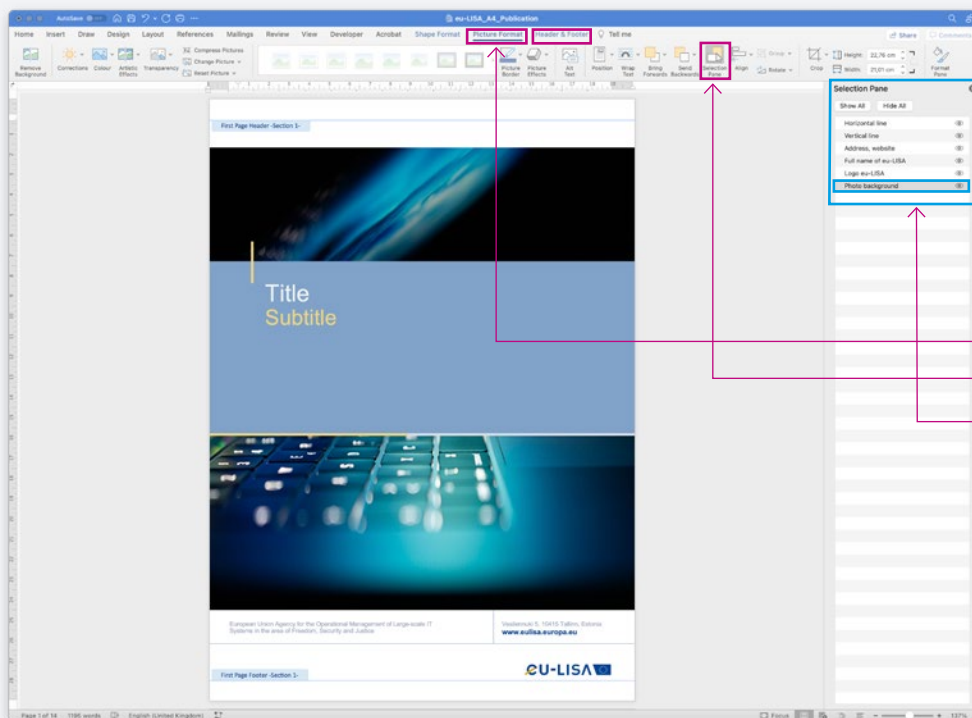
AutoSave eu-LISA_A4_Publication

Home Insert Draw Design Layout References Mailings Review View Developer Acrobat Shape Format Picture Format Header & Footer Tell me

Share Comments

Remove Background Corrections Colour Artistic Effects Transparency Compress Pictures Change Picture Reset Picture Picture Border Picture Effects Alt Text Position Wrap Text Bring Forwards Send Backwards Selection Pane Align Group Rotate Crop Height: 32,76 cm Width: 21,01 cm Format Pane

Selection Pane
Show All Hide All
Horizontal line
Vertical line
Address, website
Full name of eu-LISA
Logo eu-LISA
Photo background

First Page Header -Section 1-

Title
Subtitle

European Union Agency for the Operational Management of Large-scale IT Systems in the area of Freedom, Security and Justice

Vesilennuki 5, 10415 Tallinn, Estonia
www.eulisa.europa.eu

eu-LISA

First Page Footer -Section 1-

Page 1 of 14 1186 words English (United Kingdom) Focus 137%